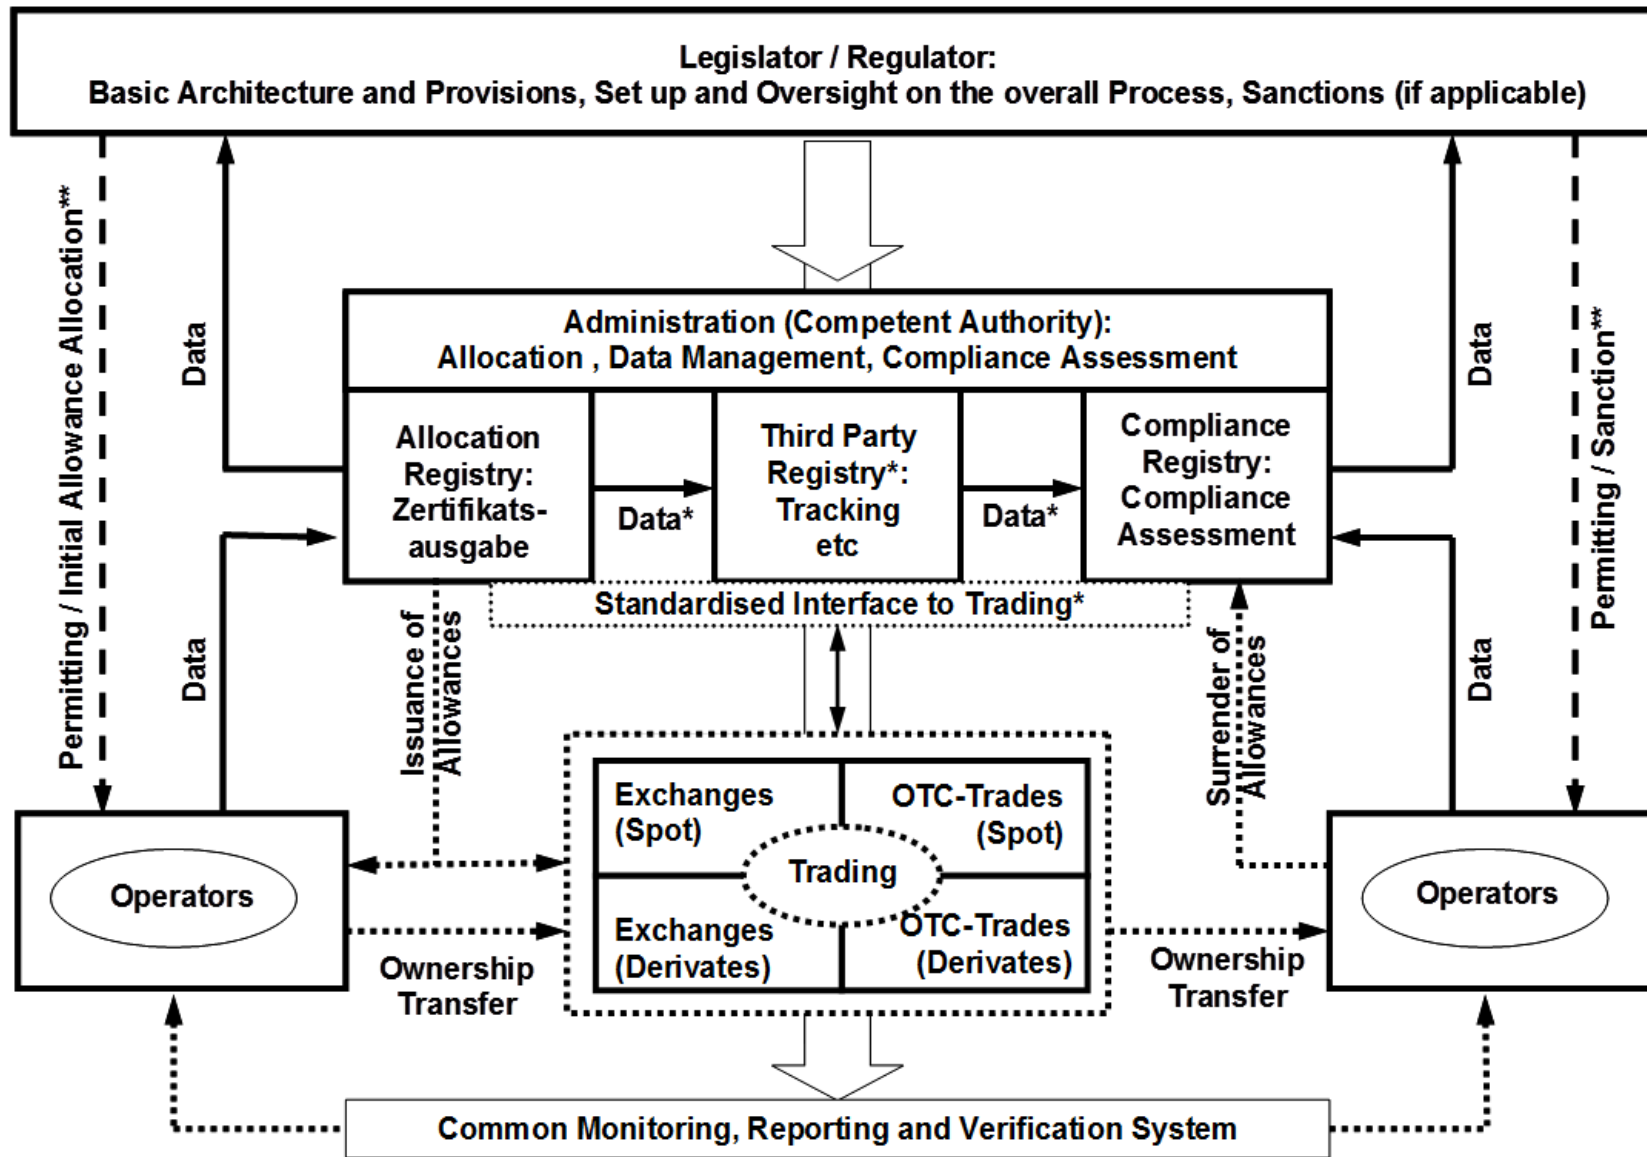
Legislator / Regulator:
Basic Architecture and Provisions, Set up and Oversight on the overall Process, Sanctions (if applicable)

Permitting / Initial Allowance Allocation**

Data

Administration (Competent Authority):
Allocation , Data Management, Compliance Assessment

Allocation Registry: Zertifikatsausgabe

Data*

Third Party Registry*: Tracking etc

Data*

Compliance Registry: Compliance Assessment

Data

Permitting / Sanction**

Standardised Interface to Trading*

Data

Issuance of Allowances

Surrender of Allowances

Data

Operators

Exchanges (Spot)

OTC-Trades (Spot)

Trading

Exchanges (Derivates)

OTC-Trades (Derivates)

Operators

Ownership Transfer

Ownership Transfer

Common Monitoring, Reporting and Verification System